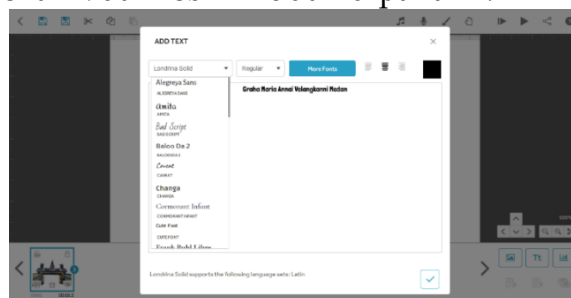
ADD TEXT

Londrina Solid

Regular

More Fonts

Alegreya Sans
ALEGREYA SANS
Amita
AMITA
Bad Script
BAD SCRIPT
Baloo Da 2
BALOO DA 2
Caveat
CAVEAT
Changa
CHANGA
Cormorant Infant
CORMORANT INFANT
Cute Font
CUTE FONT
Frank Ruhl Libre

Graha Maria Annai Velangkanni Medan

Londrina Solid supports the following language sets: Latin